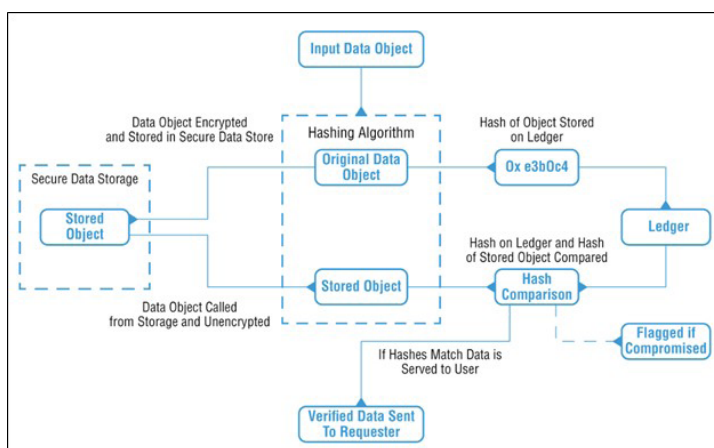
Input Data Object

Data Object Encrypted and Stored in Secure Data Store

Hashing Algorithm

Hash of Object Stored on Ledger

Secure Data Storage

Original Data Object

Ox e3bOc4

Stored Object

Ledger

Hash on Ledger and Hash of Stored Object Compared

Stored Object

Hash Comparison

Data Object Called from Storage and Unencrypted

Flagged if Compromised

If Hashes Match Data is Served to User

Verified Data Sent To Requester